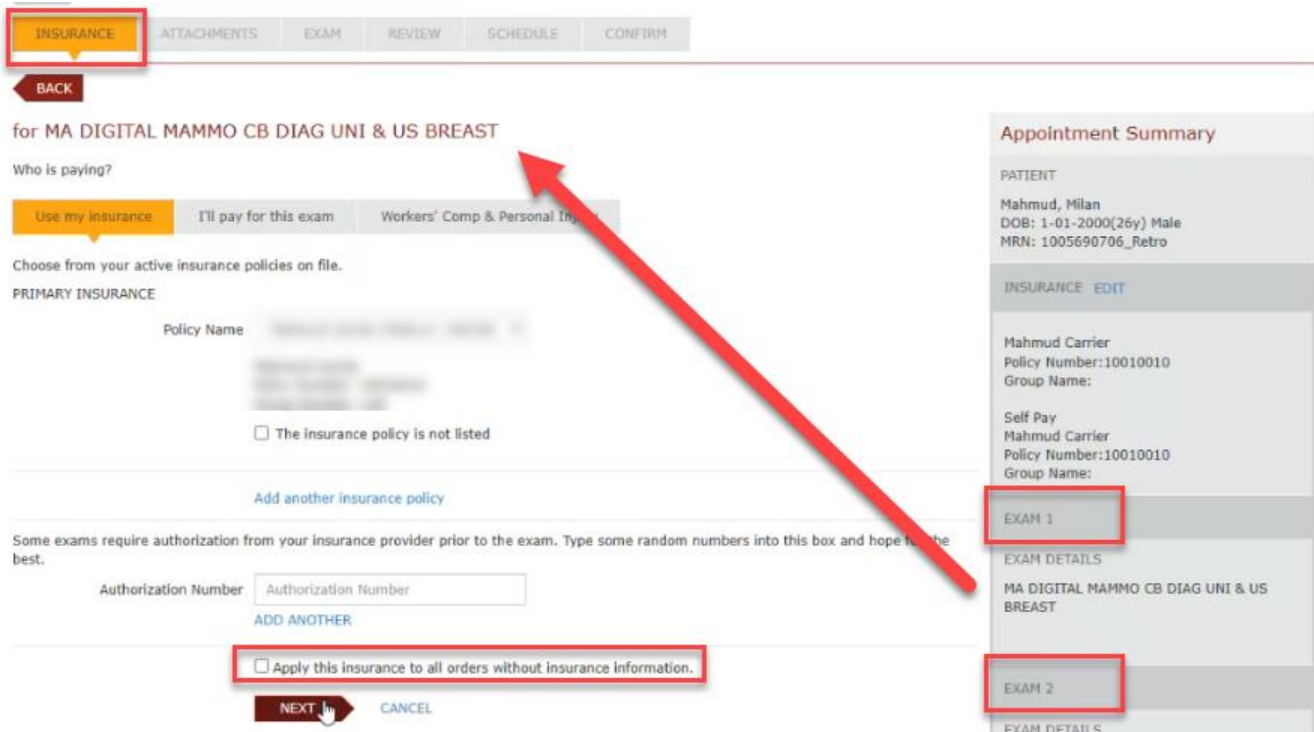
INSURANCE ATTACHMENTS EXAM REVIEW SCHEDULE CONFIRM

BACK

for MA DIGITAL MAMMO CB DIAG UNI & US BREAST

Who is paying?

Use my insurance | I'll pay for this exam | Workers' Comp & Personal In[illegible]

Choose from your active insurance policies on file.

PRIMARY INSURANCE

Policy Name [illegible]

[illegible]

The insurance policy is not listed

Add another insurance policy

Some exams require authorization from your insurance provider prior to the exam. Type some random numbers into this box and hope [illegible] best.

Authorization Number Authorization Number

ADD ANOTHER

Apply this insurance to all orders without insurance information.

NEXT CANCEL

Appointment Summary

PATIENT

Mahmud, Milan
DOB: 1-01-2000(26y) Male
MRN: 1005690706_Retro

INSURANCE EDIT

Mahmud Carrier
Policy Number:10010010
Group Name:

Self Pay
Mahmud Carrier
Policy Number:10010010
Group Name:

EXAM 1

EXAM DETAILS

MA DIGITAL MAMMO CB DIAG UNI & US BREAST

EXAM 2

EXAM DETAILS